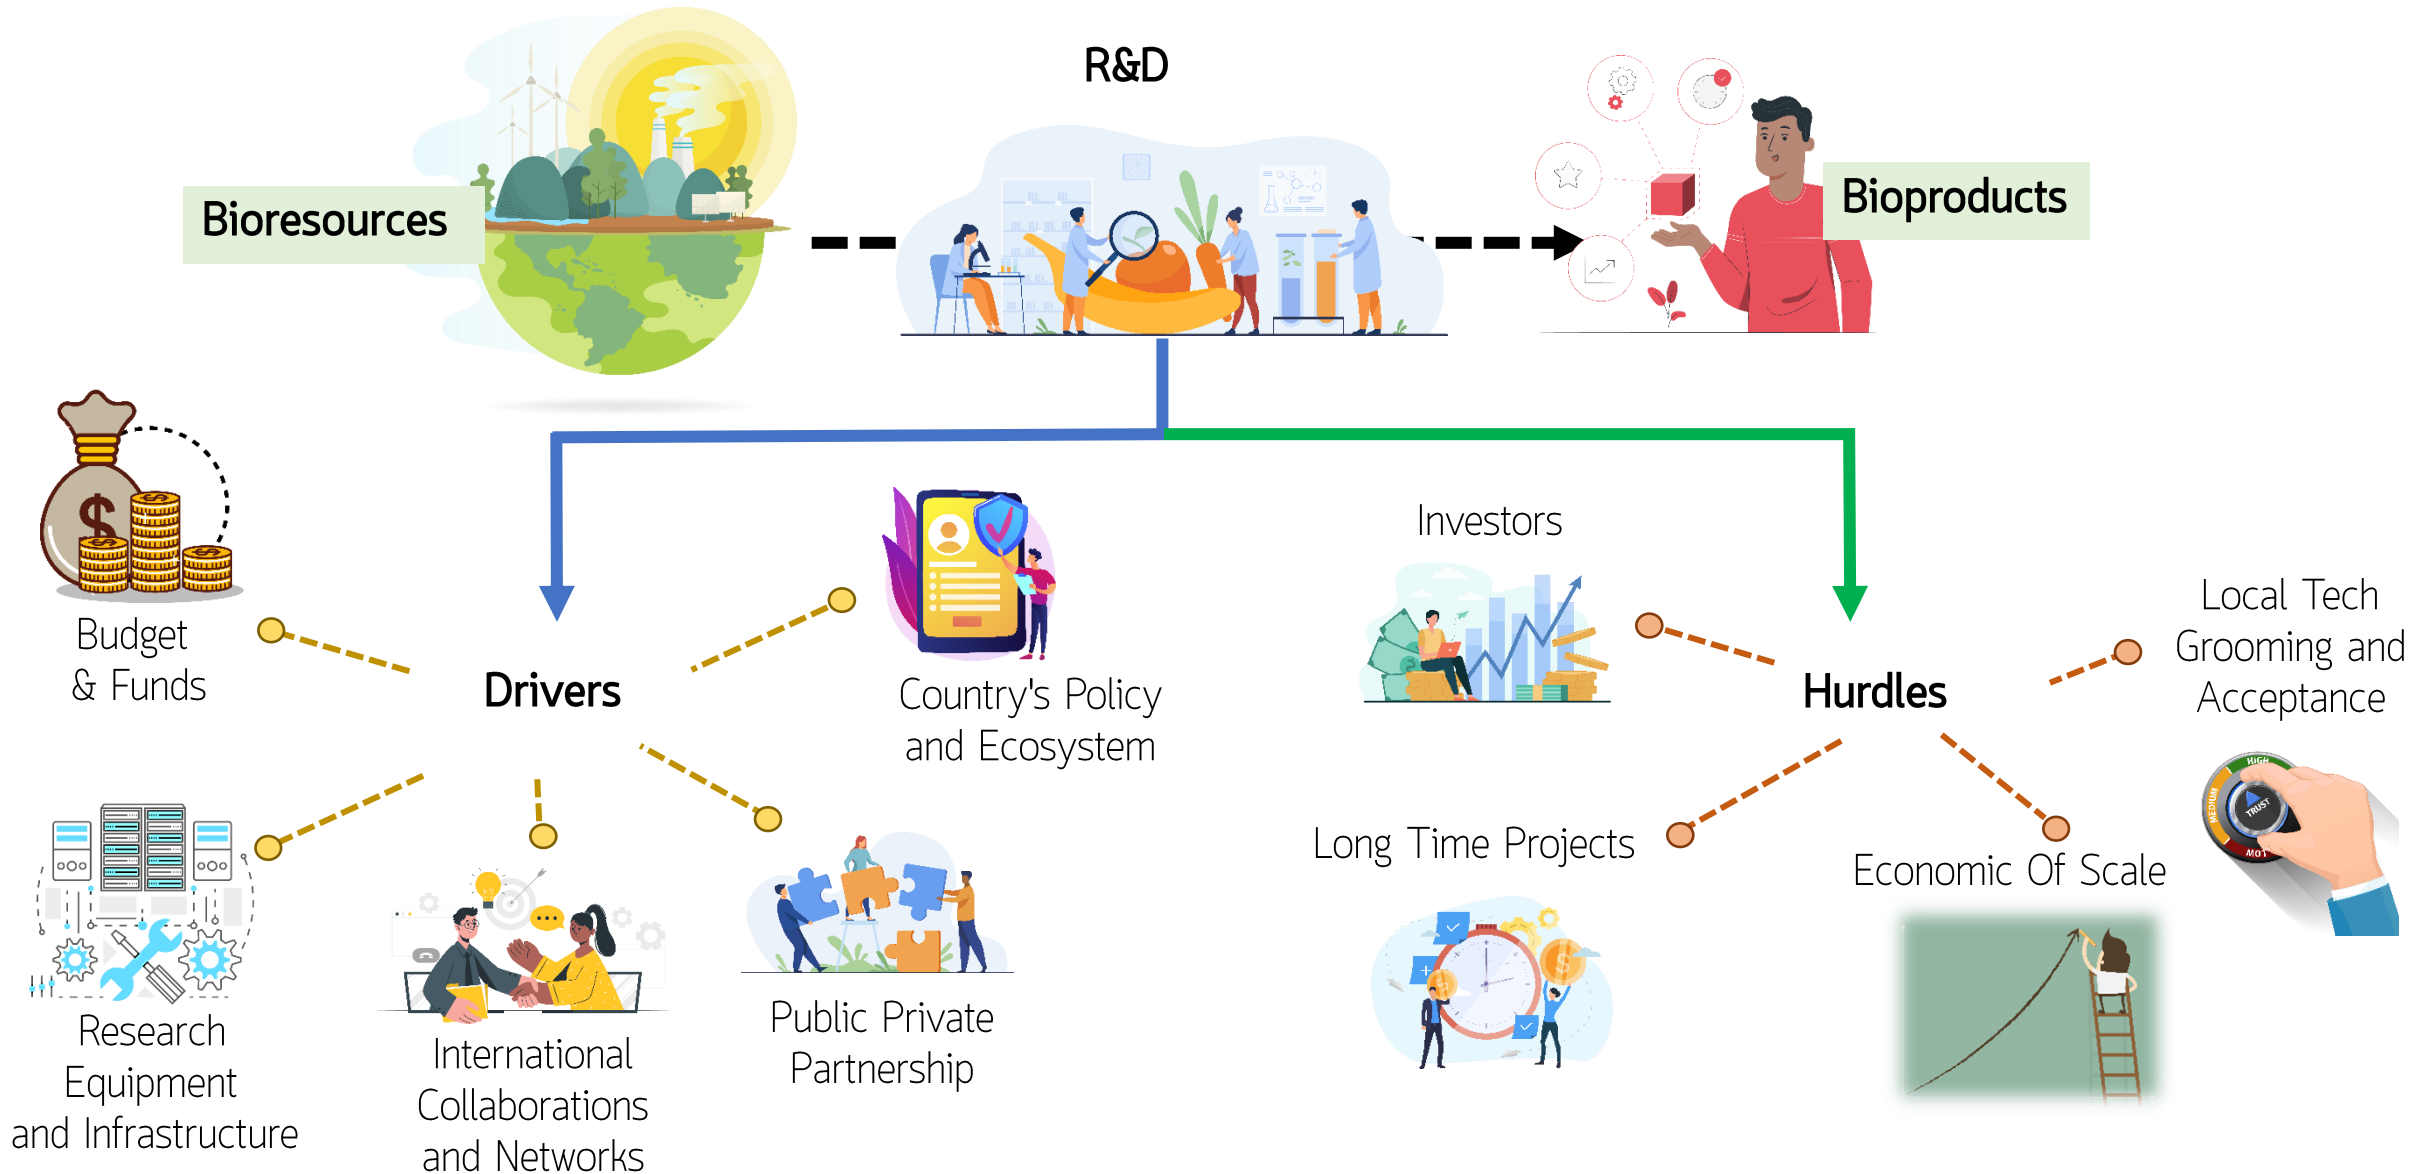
R&D

Bioresources

Bioproducts

Budget & Funds

Drivers

Country's Policy and Ecosystem

Investors

Hurdles

Local Tech Grooming and Acceptance

HIGH
MEDIUM
TRUST
LOW

Research Equipment and Infrastructure

International Collaborations and Networks

Public Private Partnership

Long Time Projects

Economic Of Scale